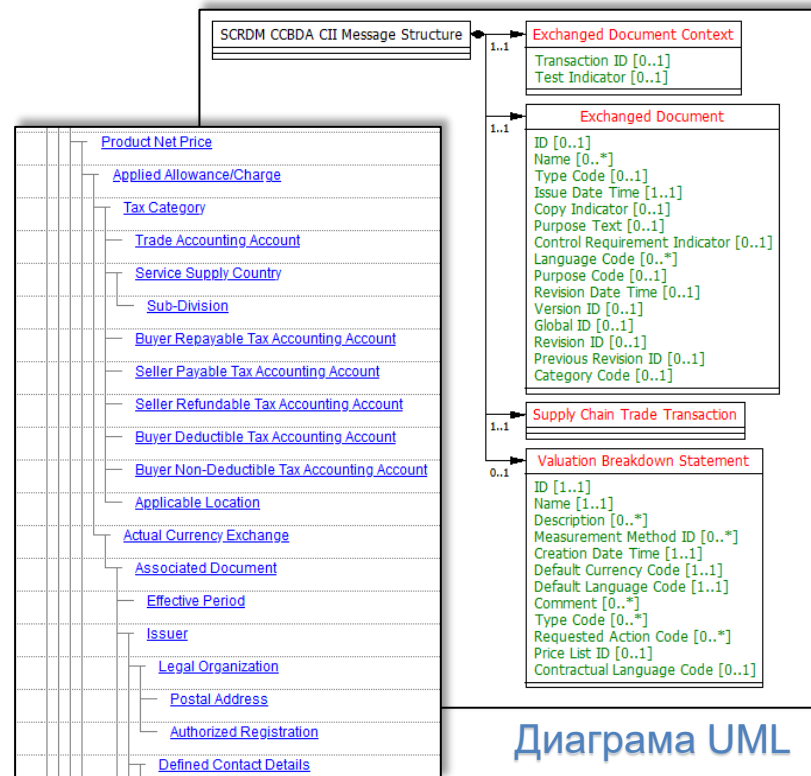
SCRDM CCBDA CII Message Structure

1..1

Exchanged Document Context

Transaction ID [0..1]
Test Indicator [0..1]

1..1

Exchanged Document

ID [0..1]
Name [0..*]
Type Code [0..1]
Issue Date Time [1..1]
Copy Indicator [0..1]
Purpose Text [0..1]
Control Requirement Indicator [0..1]
Language Code [0..*]
Purpose Code [0..1]
Revision Date Time [0..1]
Version ID [0..1]
Global ID [0..1]
Revision ID [0..1]
Previous Revision ID [0..1]
Category Code [0..1]

1..1

Supply Chain Trade Transaction

0..1

Valuation Breakdown Statement

ID [1..1]
Name [1..1]
Description [0..*]
Measurement Method ID [0..*]
Creation Date Time [1..1]
Default Currency Code [1..1]
Default Language Code [1..1]
Comment [0..*]
Type Code [0..*]
Requested Action Code [0..*]
Price List ID [0..1]
Contractual Language Code [0..1]

Product Net Price
Applied Allowance/Charge
Tax Category
Trade Accounting Account
Service Supply Country
Sub-Division
Buyer Repayable Tax Accounting Account
Seller Payable Tax Accounting Account
Seller Refundable Tax Accounting Account
Buyer Deductible Tax Accounting Account
Buyer Non-Deductible Tax Accounting Account
Applicable Location
Actual Currency Exchange
Associated Document
Effective Period
Issuer
Legal Organization
Postal Address
Authorized Registration
Defined Contact Details

Диаграма UML